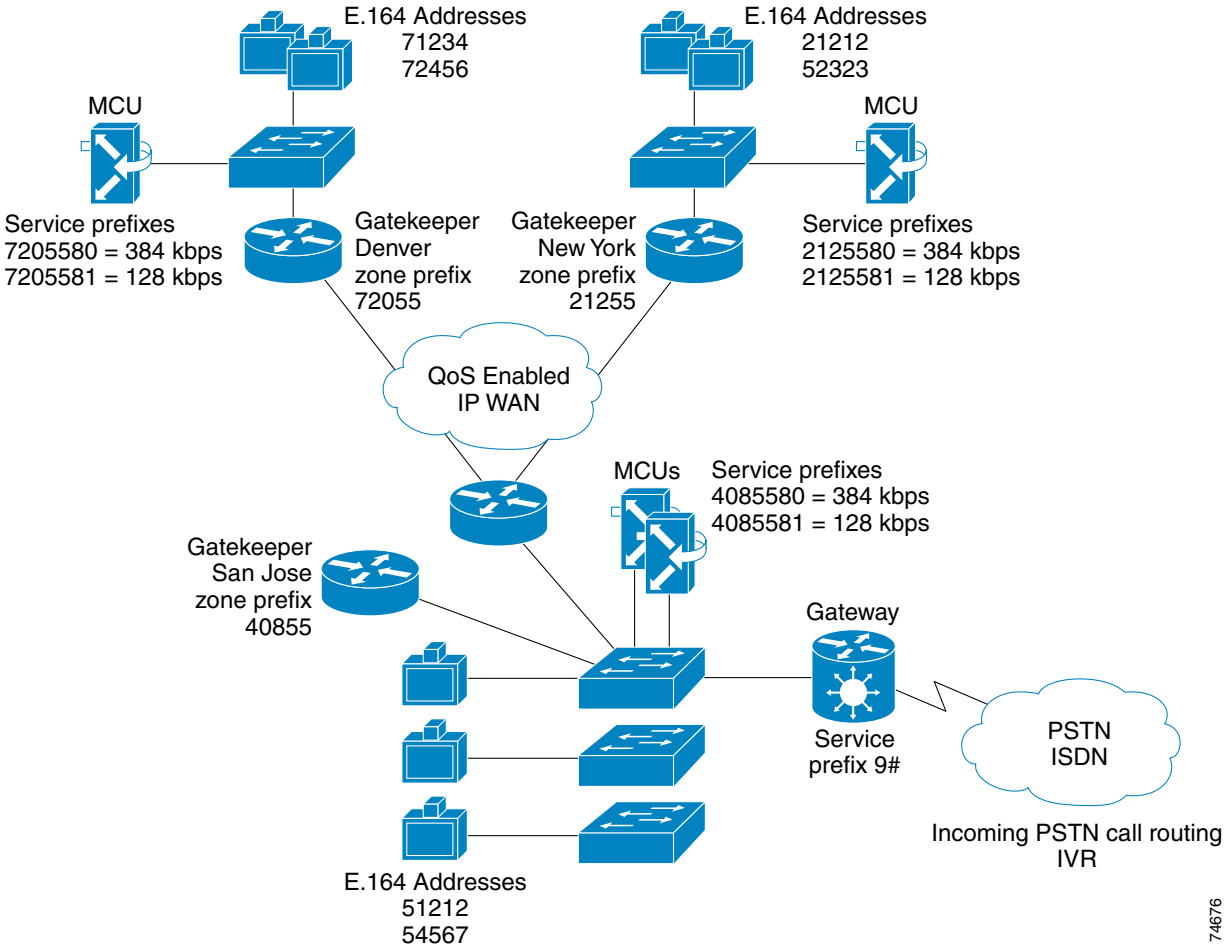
E.164 Addresses
71234
72456

E.164 Addresses
21212
52323

MCU

MCU

Service prefixes
7205580 = 384 kbps
7205581 = 128 kbps

Gatekeeper
Denver
zone prefix
72055

Gatekeeper
New York
zone prefix
21255

Service prefixes
2125580 = 384 kbps
2125581 = 128 kbps

QoS Enabled
IP WAN

MCUs

Service prefixes
4085580 = 384 kbps
4085581 = 128 kbps

Gatekeeper
San Jose
zone prefix
40855

Gateway

Service
prefix 9#

PSTN
ISDN

Incoming PSTN call routing
IVR

E.164 Addresses
51212
54567

74676